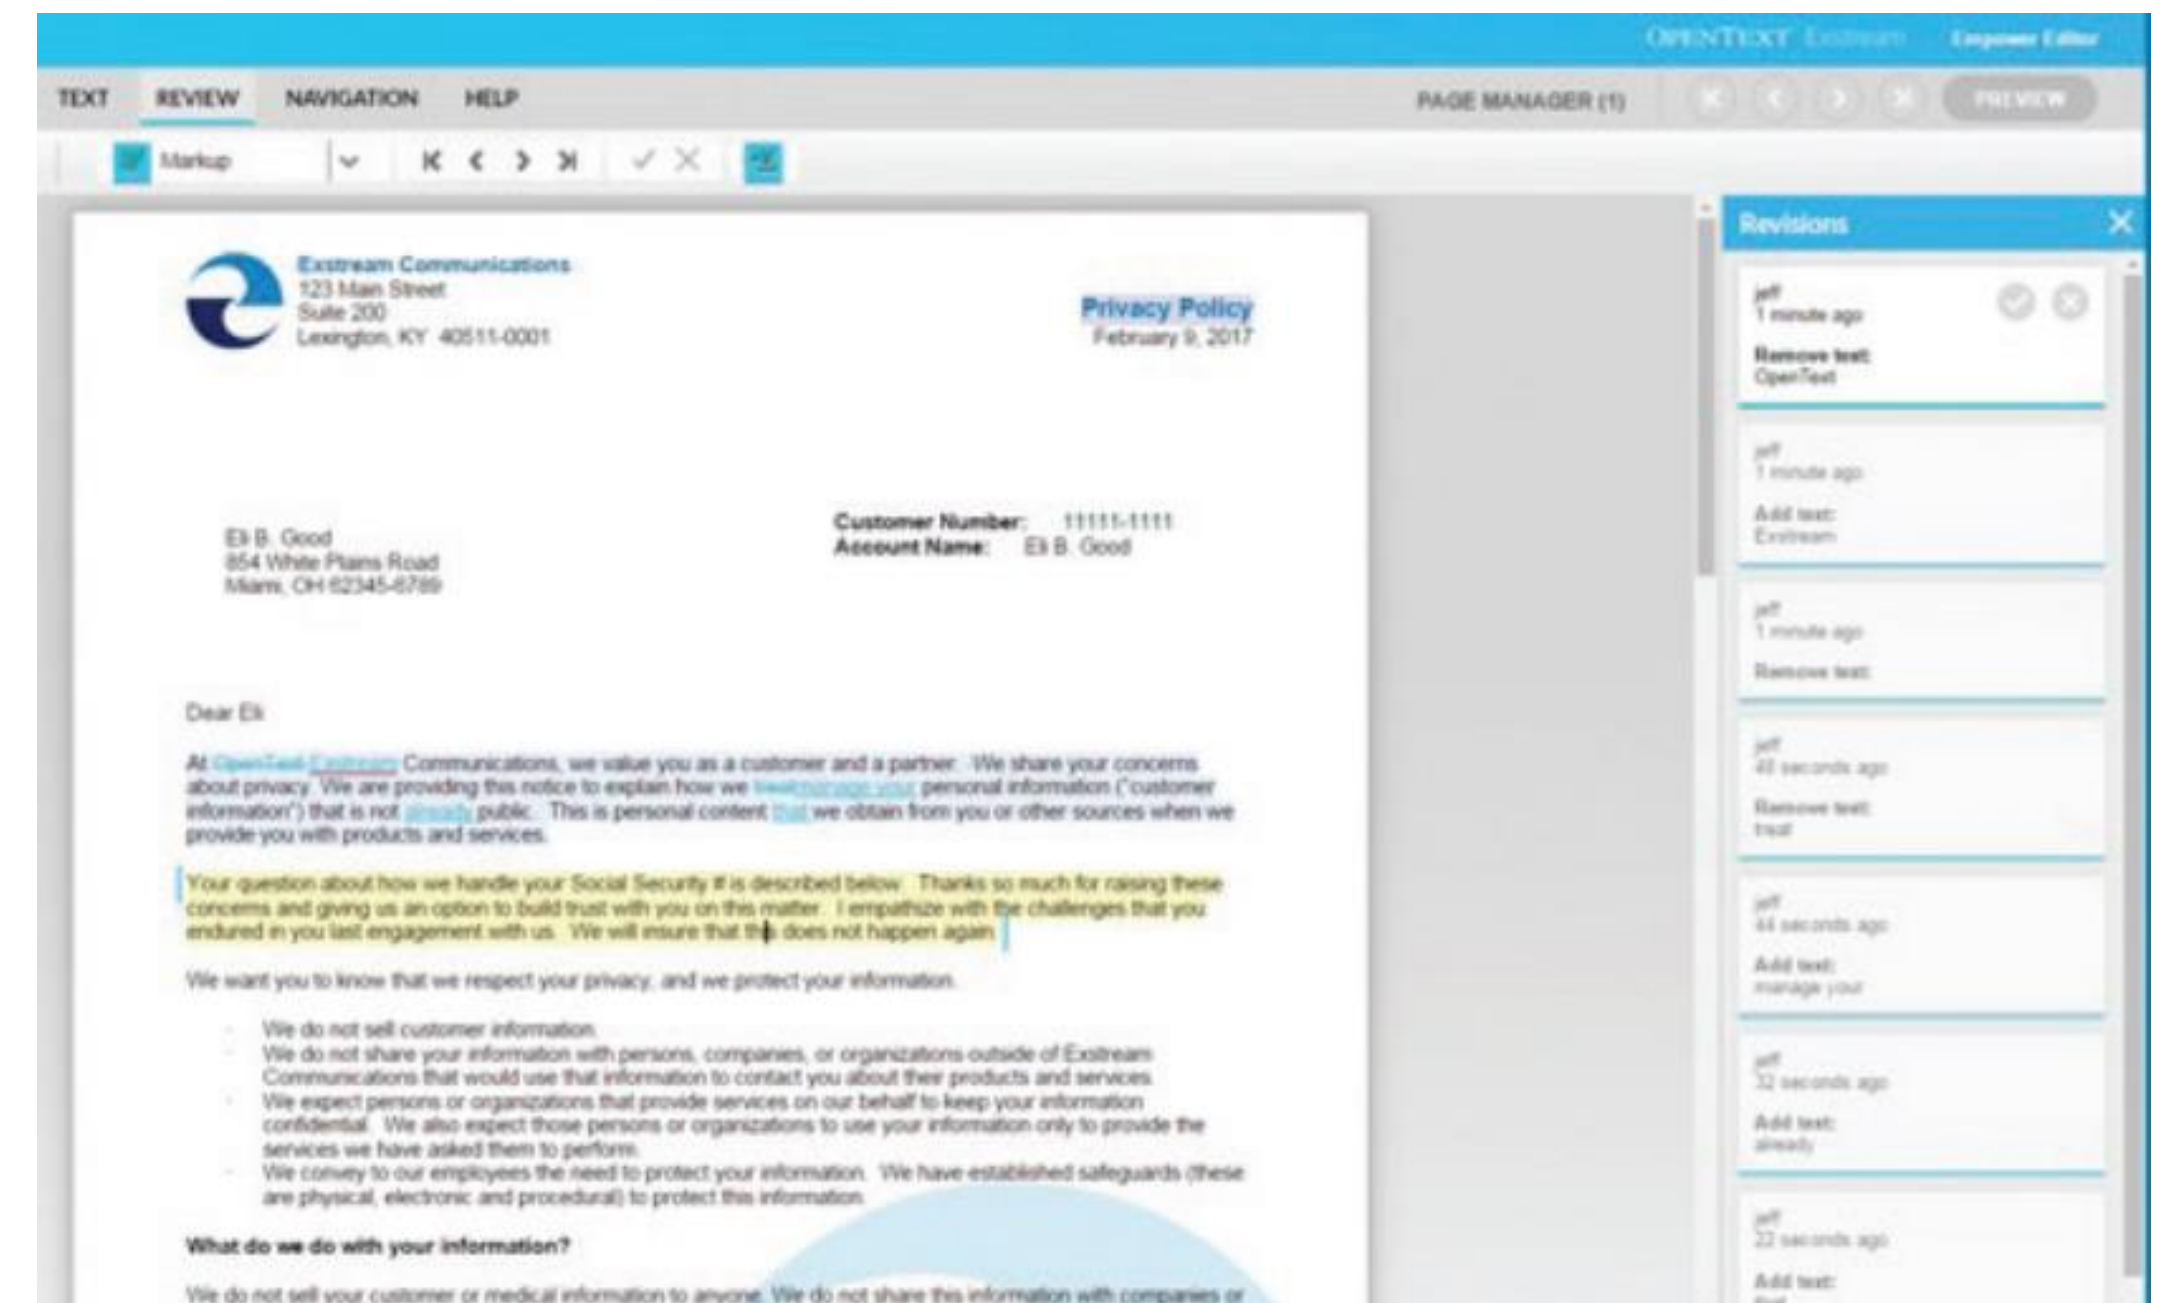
OPENTEXT Exstream Empower Editor

TEXT REVIEW NAVIGATION HELP PAGE MANAGER (1) PREVIEW

Markup

Exstream Communications
123 Main Street
Suite 200
Lexington, KY 40511-0001

Privacy Policy
February 9, 2017

Eli B. Good
854 White Plains Road
Miami, OH 62345-6789

Customer Number: 11111-1111
Account Name: Eli B. Good

Dear Eli

At OpenText Exstream Communications, we value you as a customer and a partner. We share your concerns about privacy. We are providing this notice to explain how we treat manage your personal information ("customer information") that is not already public. This is personal content that we obtain from you or other sources when we provide you with products and services.

Your question about how we handle your Social Security # is described below. Thanks so much for raising these concerns and giving us an option to build trust with you on this matter. I empathize with the challenges that you endured in you last engagement with us. We will insure that this does not happen again.

We want you to know that we respect your privacy, and we protect your information.

- We do not sell customer information.
- We do not share your information with persons, companies, or organizations outside of Exstream Communications that would use that information to contact you about their products and services.
- We expect persons or organizations that provide services on our behalf to keep your information confidential. We also expect those persons or organizations to use your information only to provide the services we have asked them to perform.
- We convey to our employees the need to protect your information. We have established safeguards (these are physical, electronic and procedural) to protect this information.

What do we do with your information?

We do not sell your customer or medical information to anyone. We do not share this information with companies or

Revisions

jeff
1 minute ago
Remove text:
OpenText

jeff
1 minute ago
Add text:
Exstream

jeff
1 minute ago
Remove text:

jeff
48 seconds ago
Remove text:
treat

jeff
44 seconds ago
Add text:
manage your

jeff
32 seconds ago
Add text:
already

jeff
22 seconds ago
Add text:
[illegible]